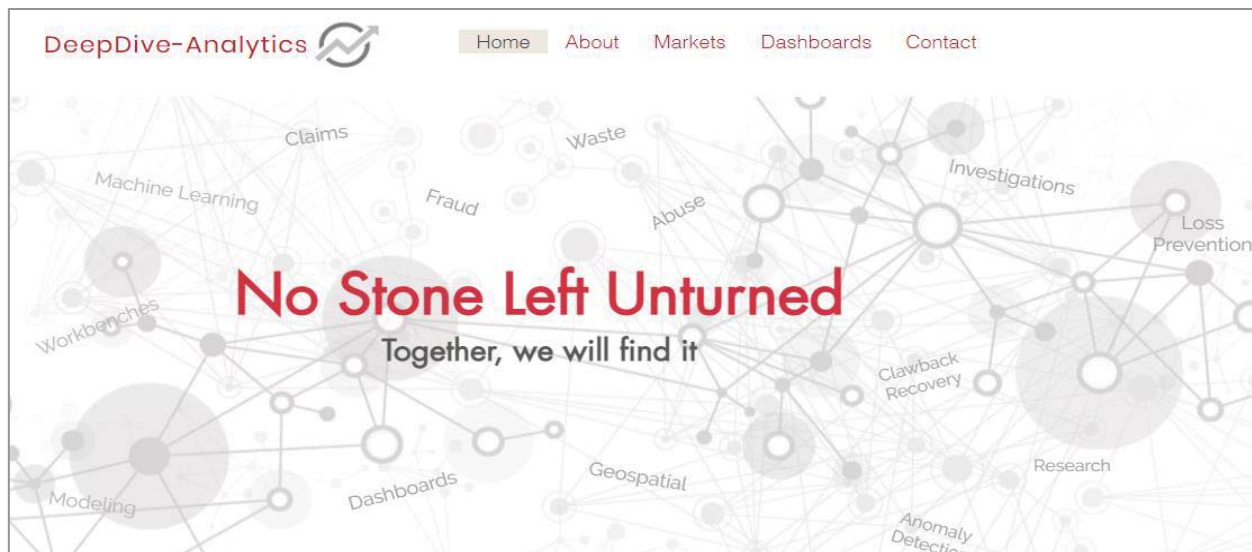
DeepDive-Analytics

Home About Markets Dashboards Contact

Claims
Waste
Machine Learning
Fraud
Abuse
Investigations
Loss Prevention
Workbenches

No Stone Left Unturned

Together, we will find it

Clawback Recovery
Modeling
Dashboards
Geospatial
Research
Anomaly Detectio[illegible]